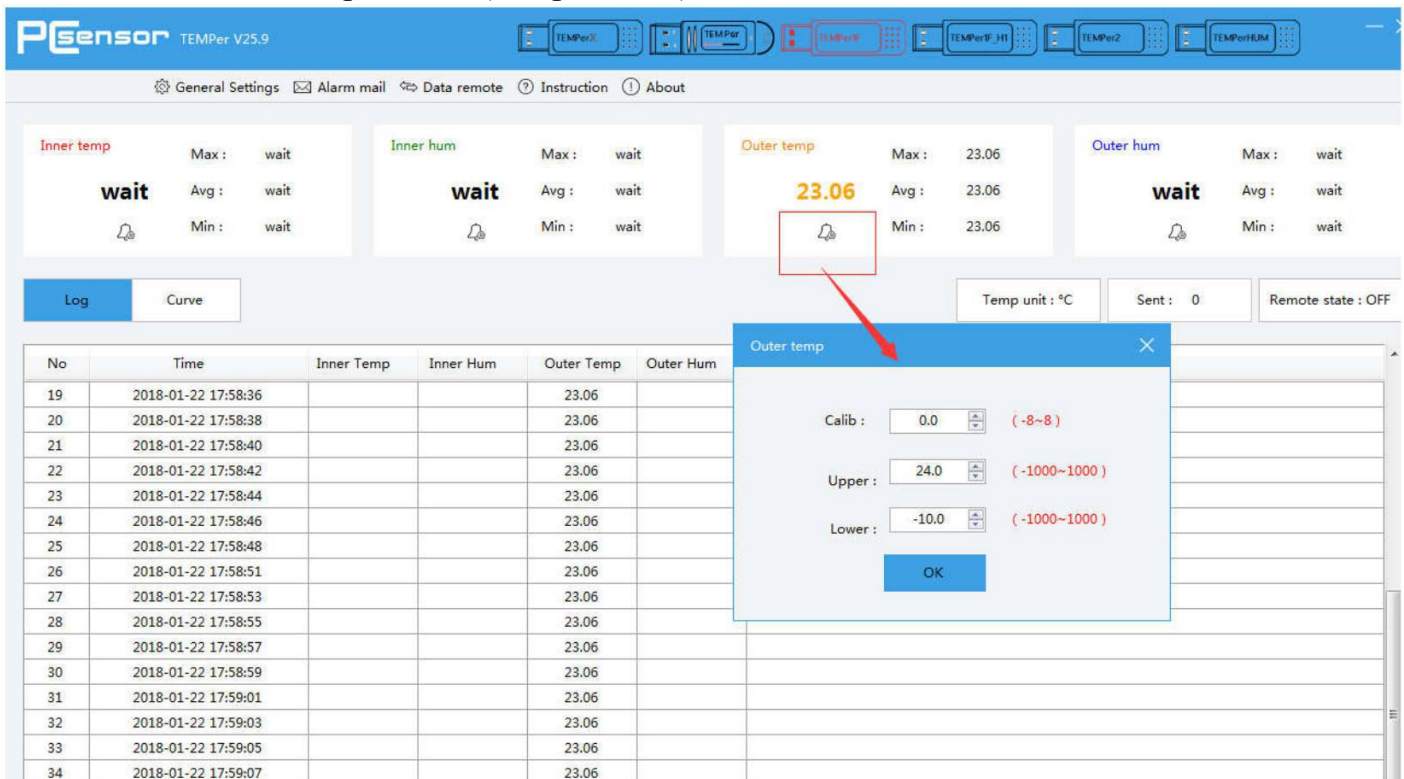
PCsensor TEMPer V25.9

TEMPerX TEMPer TEMPer1F TEMPer1F_H1 TEMPer2 TEMPerHUM

General Settings Alarm mail Data remote Instruction About

Inner temp Max : wait
wait Avg : wait
Min : wait

Inner hum Max : wait
wait Avg : wait
Min : wait

Outer temp Max : 23.06
23.06 Avg : 23.06
Min : 23.06

Outer hum Max : wait
wait Avg : wait
Min : wait

Log Curve

Temp unit : °C Sent : 0 Remote state : OFF

| No | Time | Inner Temp | Inner Hum | Outer Temp | Outer Hum |
|---|---|---|---|---|---|
| 19 | 2018-01-22 17:58:36 | | | 23.06 | |
| 20 | 2018-01-22 17:58:38 | | | 23.06 | |
| 21 | 2018-01-22 17:58:40 | | | 23.06 | |
| 22 | 2018-01-22 17:58:42 | | | 23.06 | |
| 23 | 2018-01-22 17:58:44 | | | 23.06 | |
| 24 | 2018-01-22 17:58:46 | | | 23.06 | |
| 25 | 2018-01-22 17:58:48 | | | 23.06 | |
| 26 | 2018-01-22 17:58:51 | | | 23.06 | |
| 27 | 2018-01-22 17:58:53 | | | 23.06 | |
| 28 | 2018-01-22 17:58:55 | | | 23.06 | |
| 29 | 2018-01-22 17:58:57 | | | 23.06 | |
| 30 | 2018-01-22 17:58:59 | | | 23.06 | |
| 31 | 2018-01-22 17:59:01 | | | 23.06 | |
| 32 | 2018-01-22 17:59:03 | | | 23.06 | |
| 33 | 2018-01-22 17:59:05 | | | 23.06 | |
| 34 | 2018-01-22 17:59:07 | | | 23.06 | |

Outer temp

Calib : 0.0 ( -8~8 )
Upper : 24.0 ( -1000~1000 )
Lower : -10.0 ( -1000~1000 )
OK